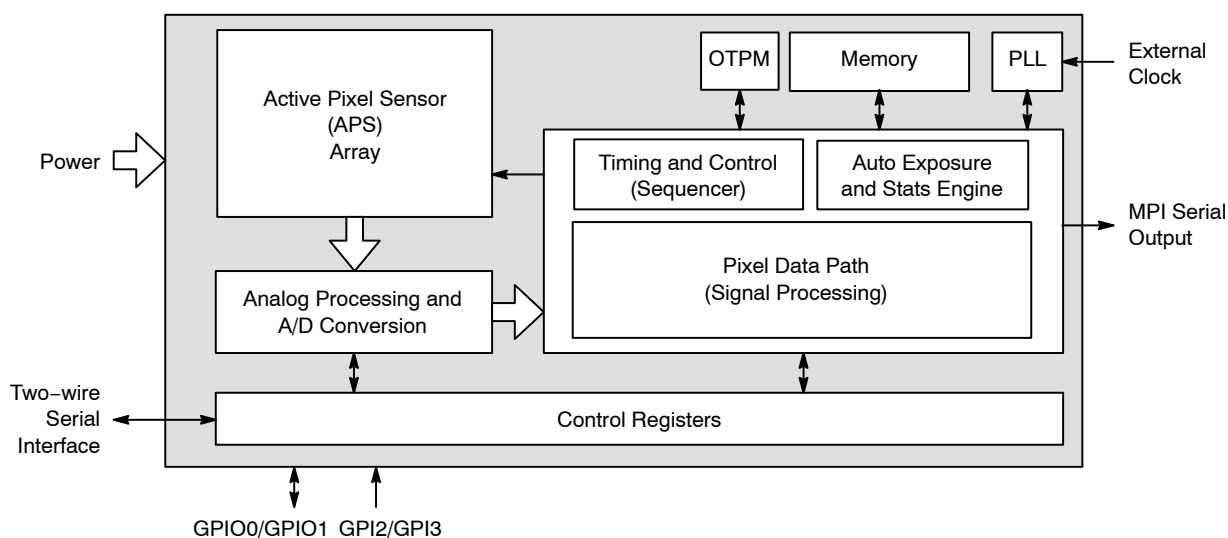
Active Pixel Sensor
(APS)
Array

OTPM

Memory

PLL

External
Clock

Power

Timing and Control
(Sequencer)

Auto Exposure
and Stats Engine

MPI Serial
Output

Pixel Data Path
(Signal Processing)

Analog Processing and
A/D Conversion

Two−wire
Serial
Interface

Control Registers

GPIO0/GPIO1

GPI2/GPI3